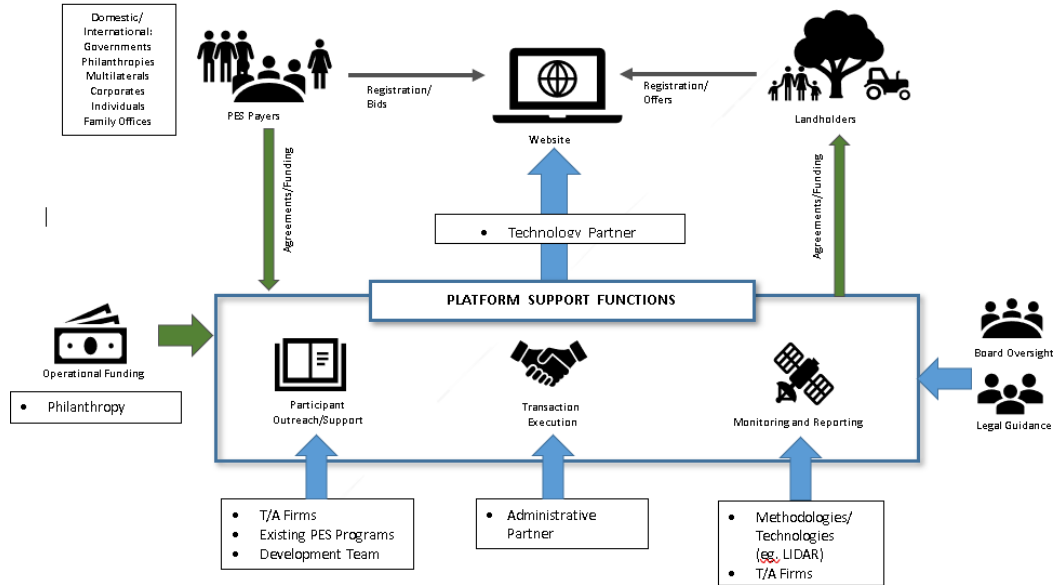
Domestic/
International:
Governments
Philanthropies
Multilaterals
Corporates
Individuals
Family Offices

PES Payers

Registration/
Bids

Website

Registration/
Offers

Landholders

Agreements/Funding

Agreements/Funding

• Technology Partner

PLATFORM SUPPORT FUNCTIONS

Operational Funding

• Philanthropy

Participant
Outreach/Support

Transaction
Execution

Monitoring and Reporting

Board Oversight

Legal Guidance

• T/A Firms
• Existing PES Programs
• Development Team

• Administrative
Partner

• Methodologies/
Technologies
(eg. LIDAR)
• T/A Firms